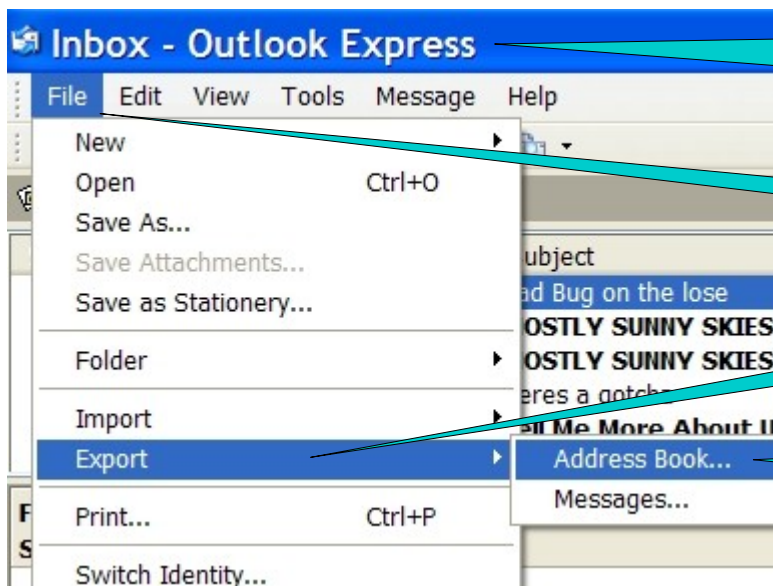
Inbox - Outlook Express

File Edit View Tools Message Help

New
Open Ctrl+O
Save As...
Save Attachments...
Save as Stationery...
Folder
Import
Export
Print... Ctrl+P
Switch Identity...

Address Book...
Messages...

ubject
ad Bug on the lose
OSTLY SUNNY SKIES
OSTLY SUNNY SKIES
eres a gotcha
ell Me More About U